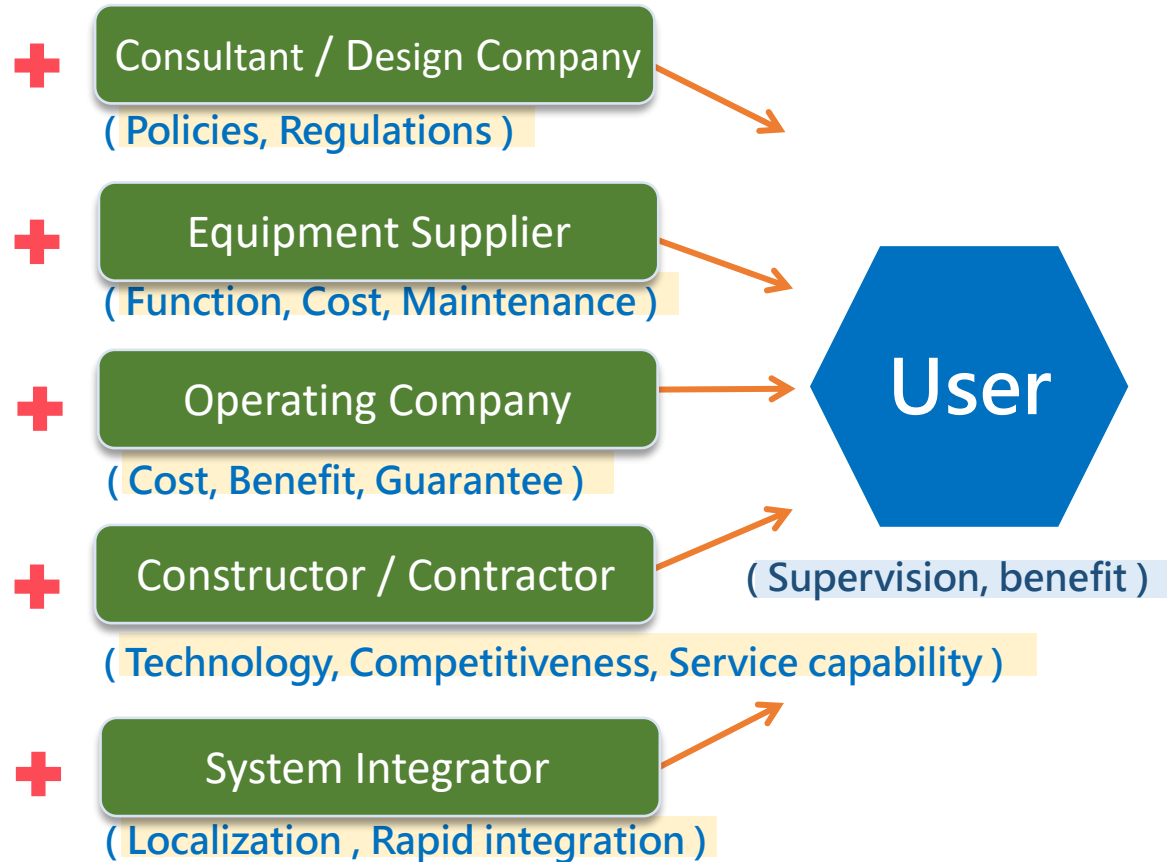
Consultant / Design Company
( Policies, Regulations )

Equipment Supplier
( Function, Cost, Maintenance )

Operating Company
( Cost, Benefit, Guarantee )

Constructor / Contractor
( Technology, Competitiveness, Service capability )

System Integrator
( Localization , Rapid integration )

User
( Supervision, benefit )